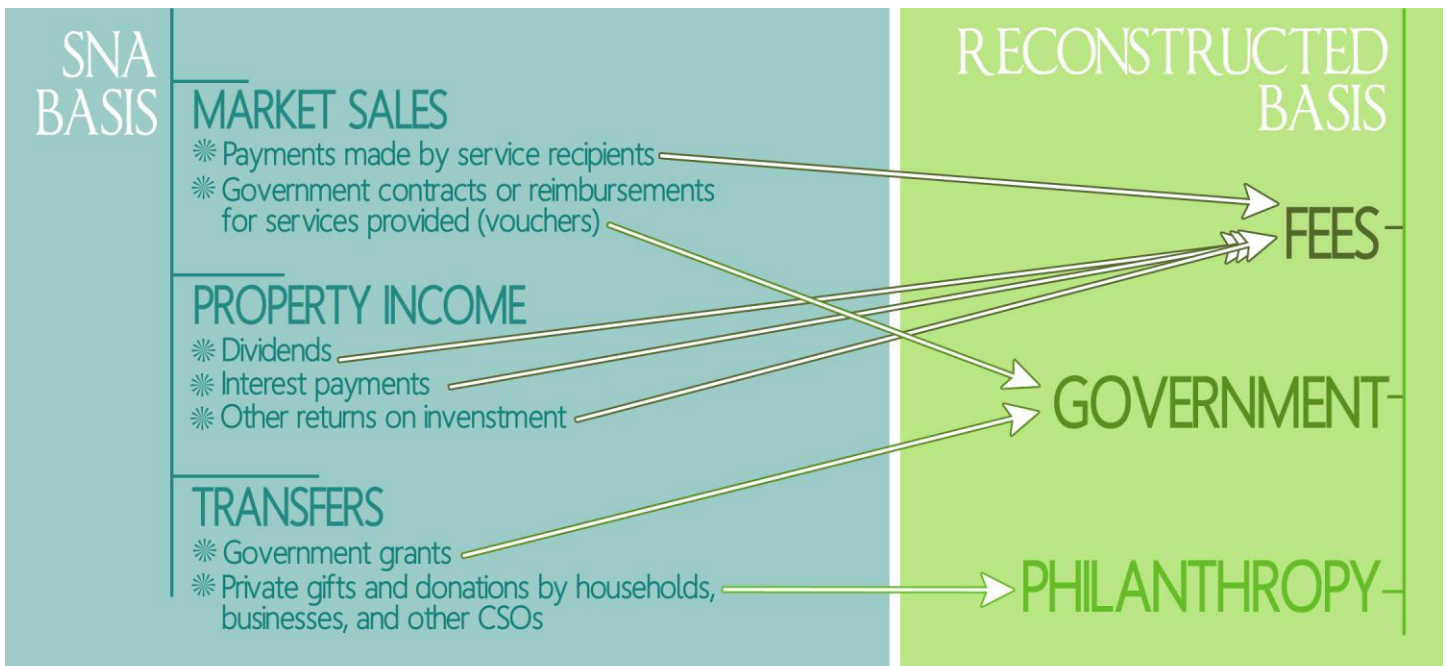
SNA BASIS

MARKET SALES
❋ Payments made by service recipients
❋ Government contracts or reimbursements for services provided (vouchers)

PROPERTY INCOME
❋ Dividends
❋ Interest payments
❋ Other returns on invenstment

TRANSFERS
❋ Government grants
❋ Private gifts and donations by households, businesses, and other CSOs

RECONSTRUCTED BASIS

FEES

GOVERNMENT

PHILANTHROPY